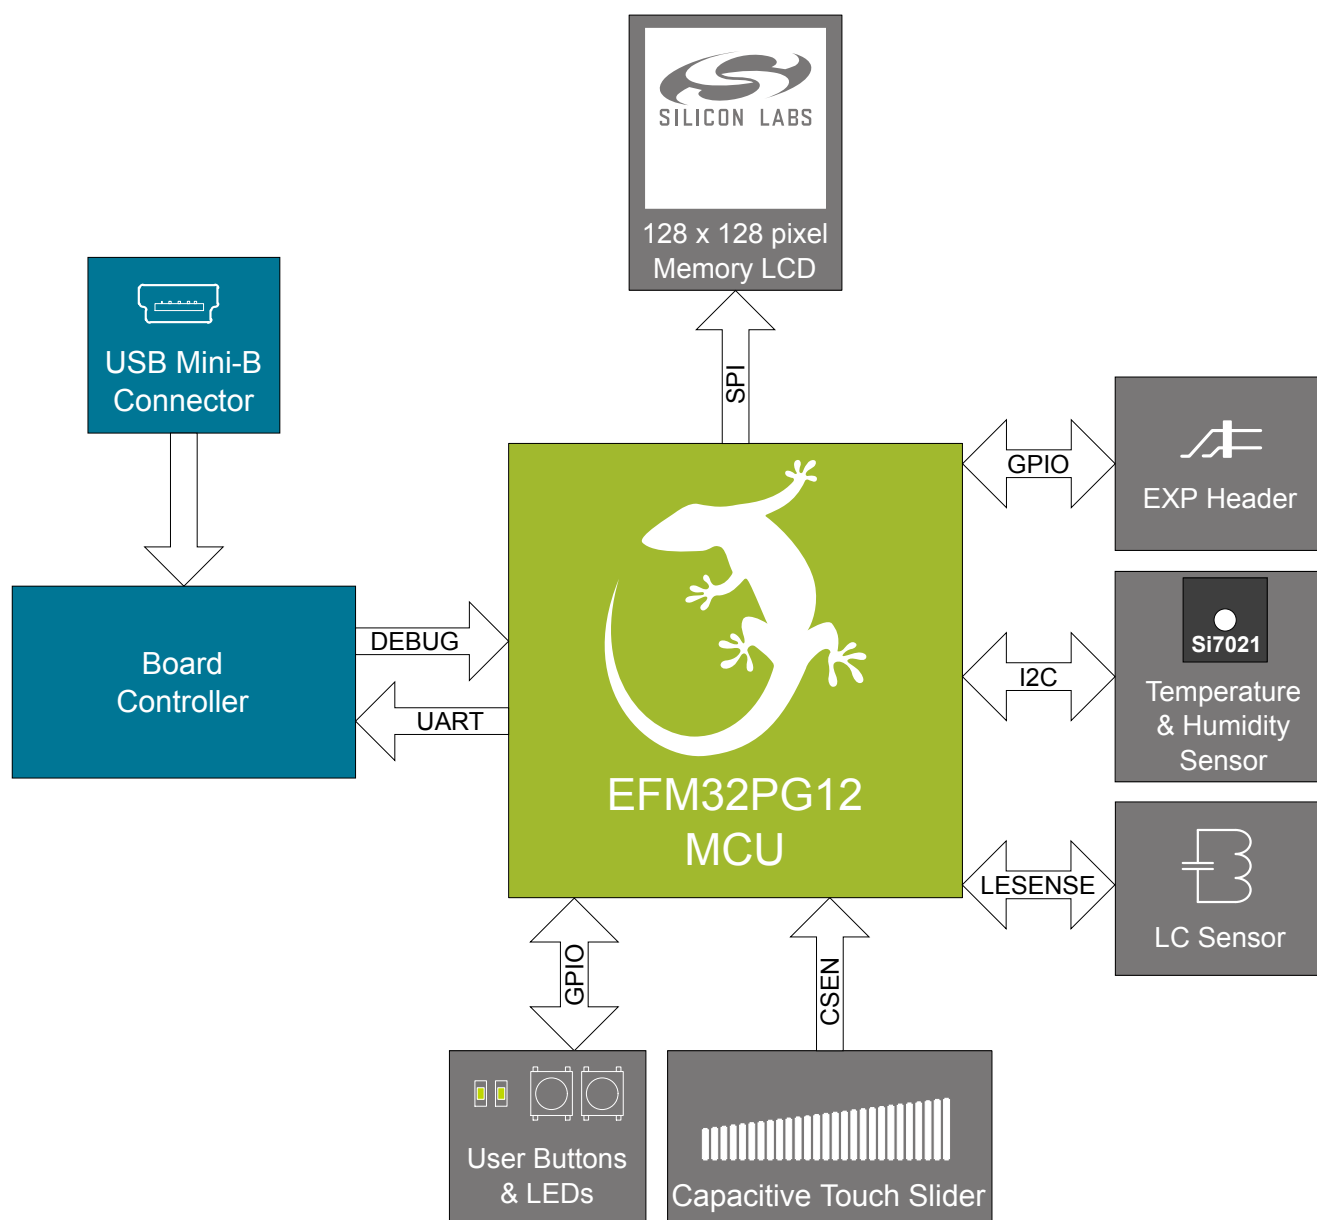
SILICON LABS

128 x 128 pixel Memory LCD

SPI

USB Mini-B Connector

Board Controller

DEBUG

UART

EFM32PG12 MCU

GPIO

EXP Header

Si7021

I2C

Temperature & Humidity Sensor

LESENSE

LC Sensor

GPIO

CSEN

User Buttons & LEDs

Capacitive Touch Slider